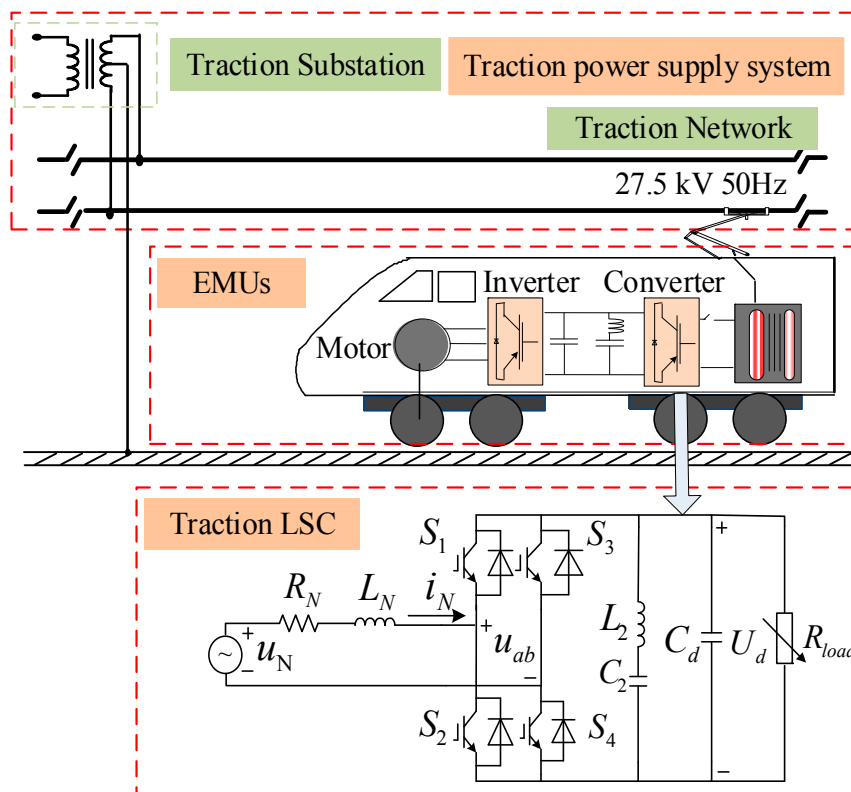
Traction Substation

Traction power supply system

Traction Network

27.5 kV 50Hz

EMUs

Inverter

Converter

Motor

Traction LSC

$S_1$

$S_3$

$S_2$

$S_4$

$R_N$

$L_N$

$i_N$

+

−

$u_N$

+

$u_{ab}$

−

$L_2$

$C_2$

$C_d$

+

$U_d$

−

$R_{load}$